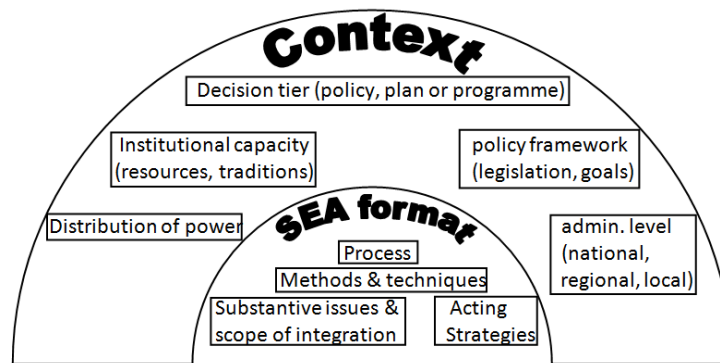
Context

Decision tier (policy, plan or programme)

Institutional capacity (resources, traditions)

policy framework (legislation, goals)

Distribution of power

SEA format

admin. level (national, regional, local)

Process

Methods & techniques

Substantive issues & scope of integration

Acting Strategies